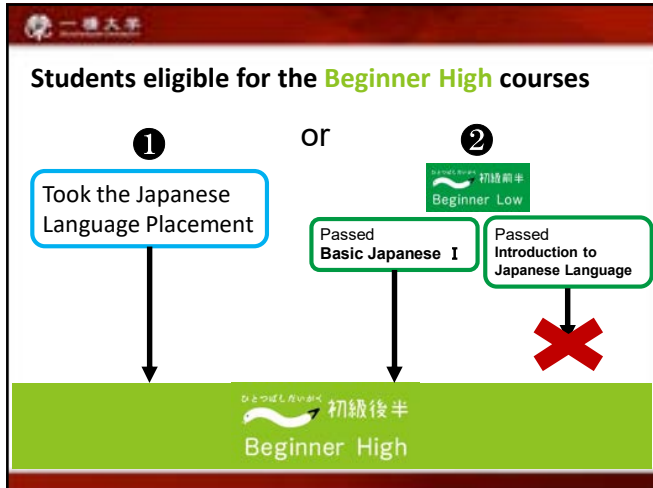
一橋大学

Students eligible for the Beginner High courses

❶

or

❷

Took the Japanese Language Placement

初級前半
Beginner Low

Passed
Basic Japanese Ⅰ

Passed
Introduction to Japanese Language

ひとつばしだいがく 初級後半
Beginner High